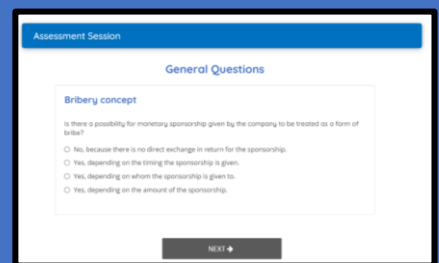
Assessment Session

General Questions

Bribery concept

Is there a possibility for monetary sponsorship given by the company to be treated as a form of bribe?

No, because there is no direct exchange in return for the sponsorship.

Yes, depending on the timing the sponsorship is given.

Yes, depending on whom the sponsorship is given to.

Yes, depending on the amount of the sponsorship.

NEXT ➔